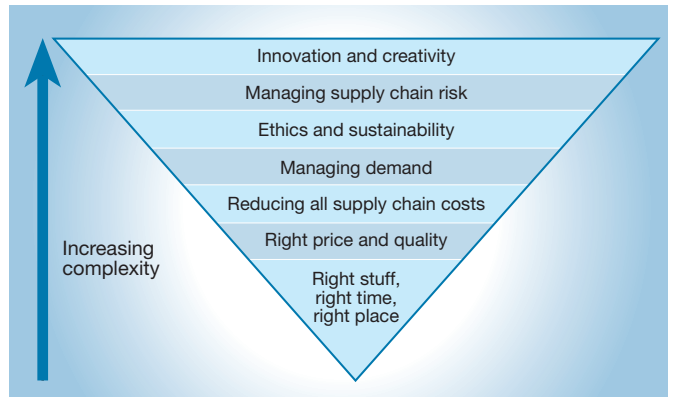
Innovation and creativity

Managing supply chain risk

Ethics and sustainability

Managing demand

Reducing all supply chain costs

Right price and quality

Right stuff, right time, right place

Increasing complexity